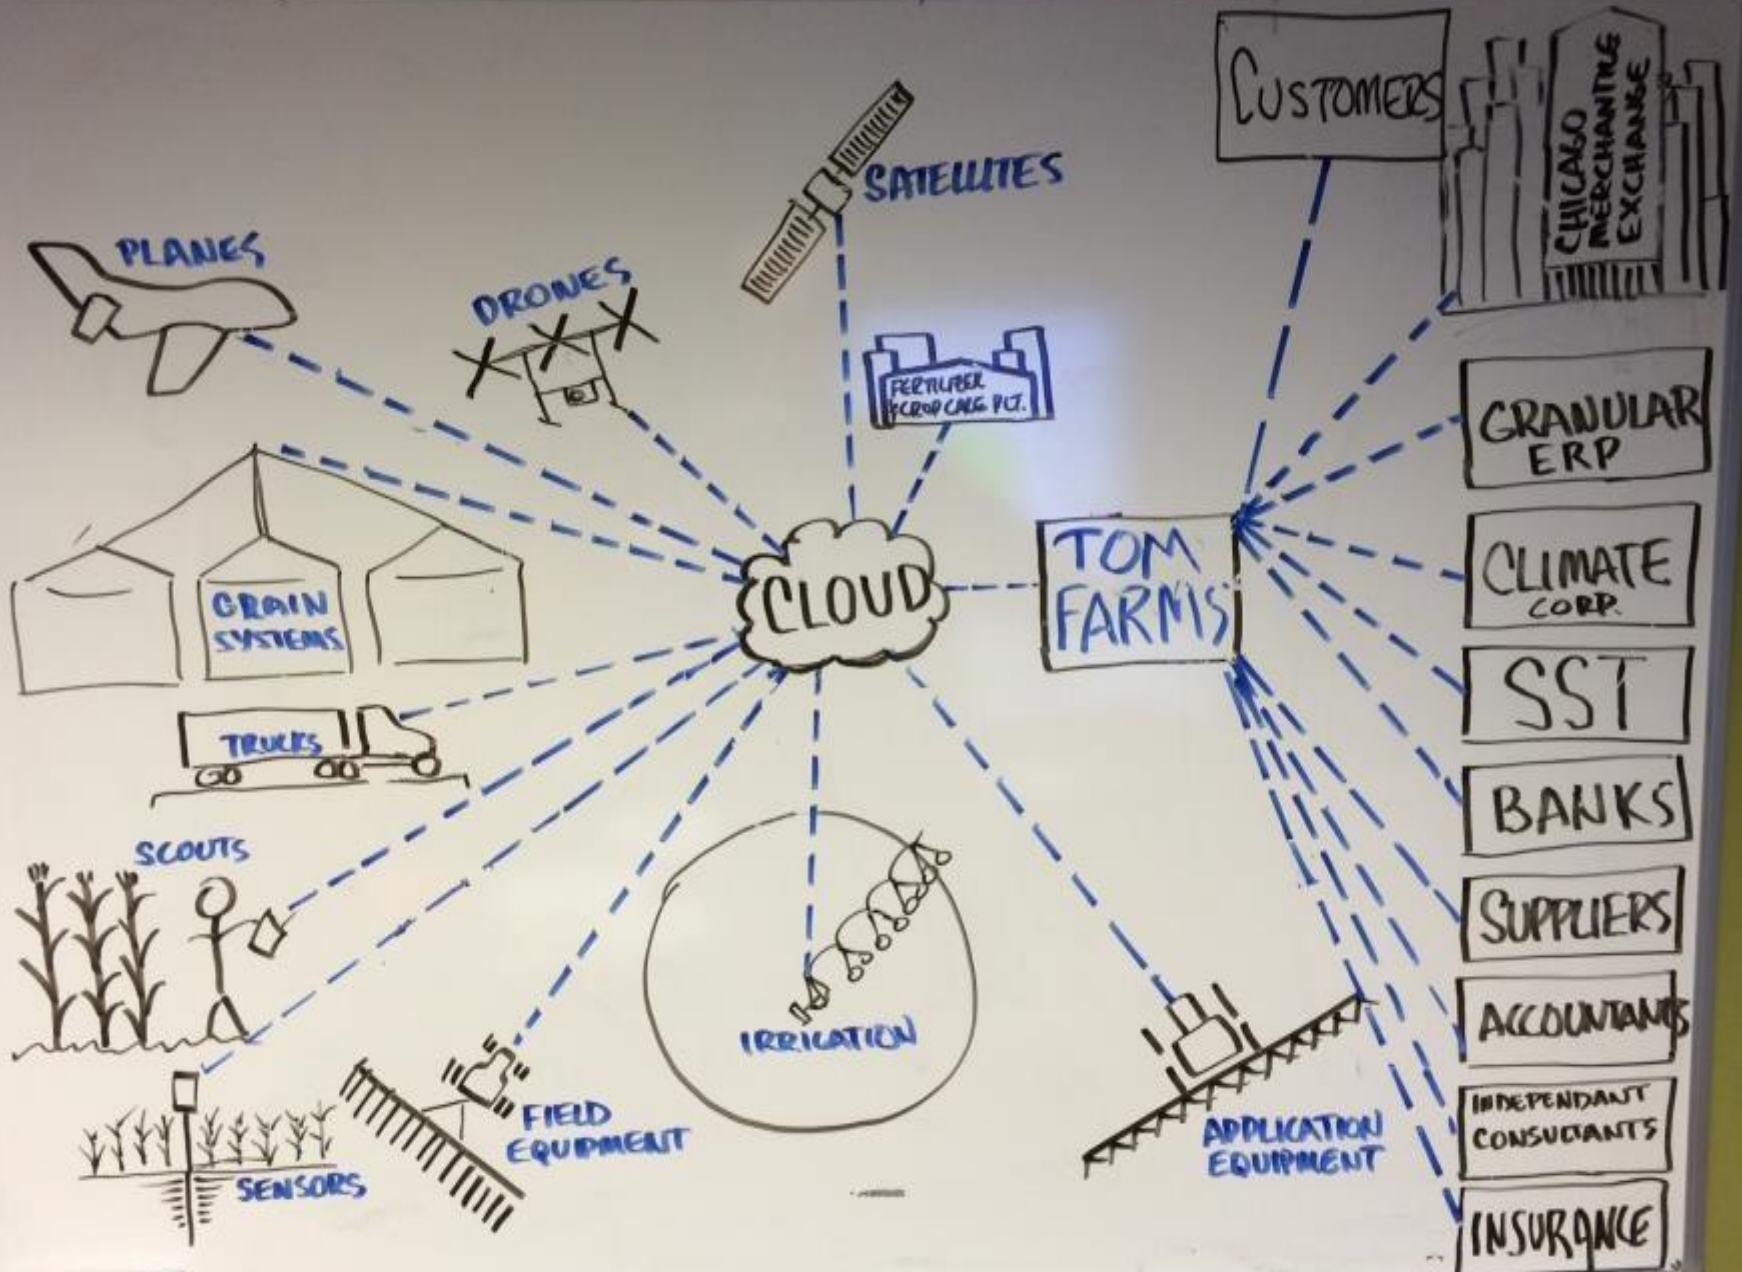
CUSTOMERS

CHICAGO MERCHANTILE EXCHANGE

SATELLITES

PLANES

DRONES

FERTILIZER & CROP CARE PLT.

GRANULAR ERP

CLOUD

TOM FARMS

CLIMATE CORP.

GRAIN SYSTEMS

SST

TRUCKS

BANKS

SCOUTS

SUPPLIERS

ACCOUNTANTS

IRRIGATION

INDEPENDANT CONSULTANTS

FIELD EQUIPMENT

APPLICATION EQUIPMENT

SENSORS

INSURANCE